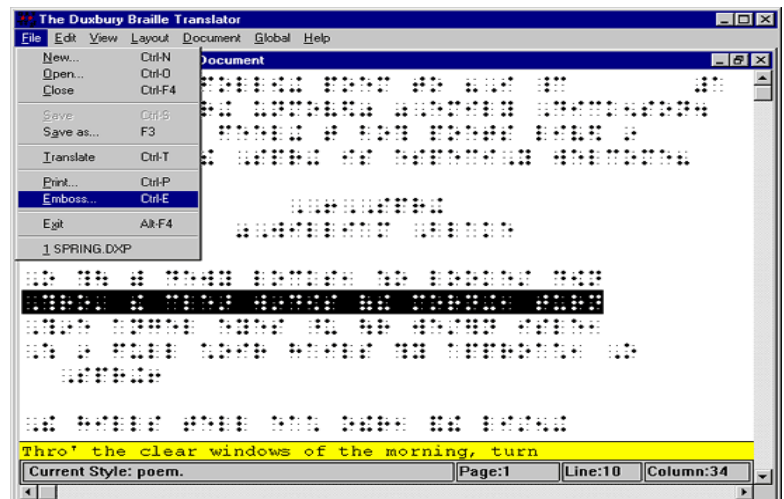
The Duxbury Braille Translator
File Edit View Layout Document Global Help
New... Ctrl-N
Open... Ctrl-O
Close Ctrl-F4
Save Ctrl-S
Save as... F3
Translate Ctrl-T
Print... Ctrl-P
Emboss... Ctrl-E
Exit Alt-F4
1 SPRING.DXP
Document
Thro' the clear windows of the morning, turn
Current Style: poem.
Page:1
Line:10
Column:34